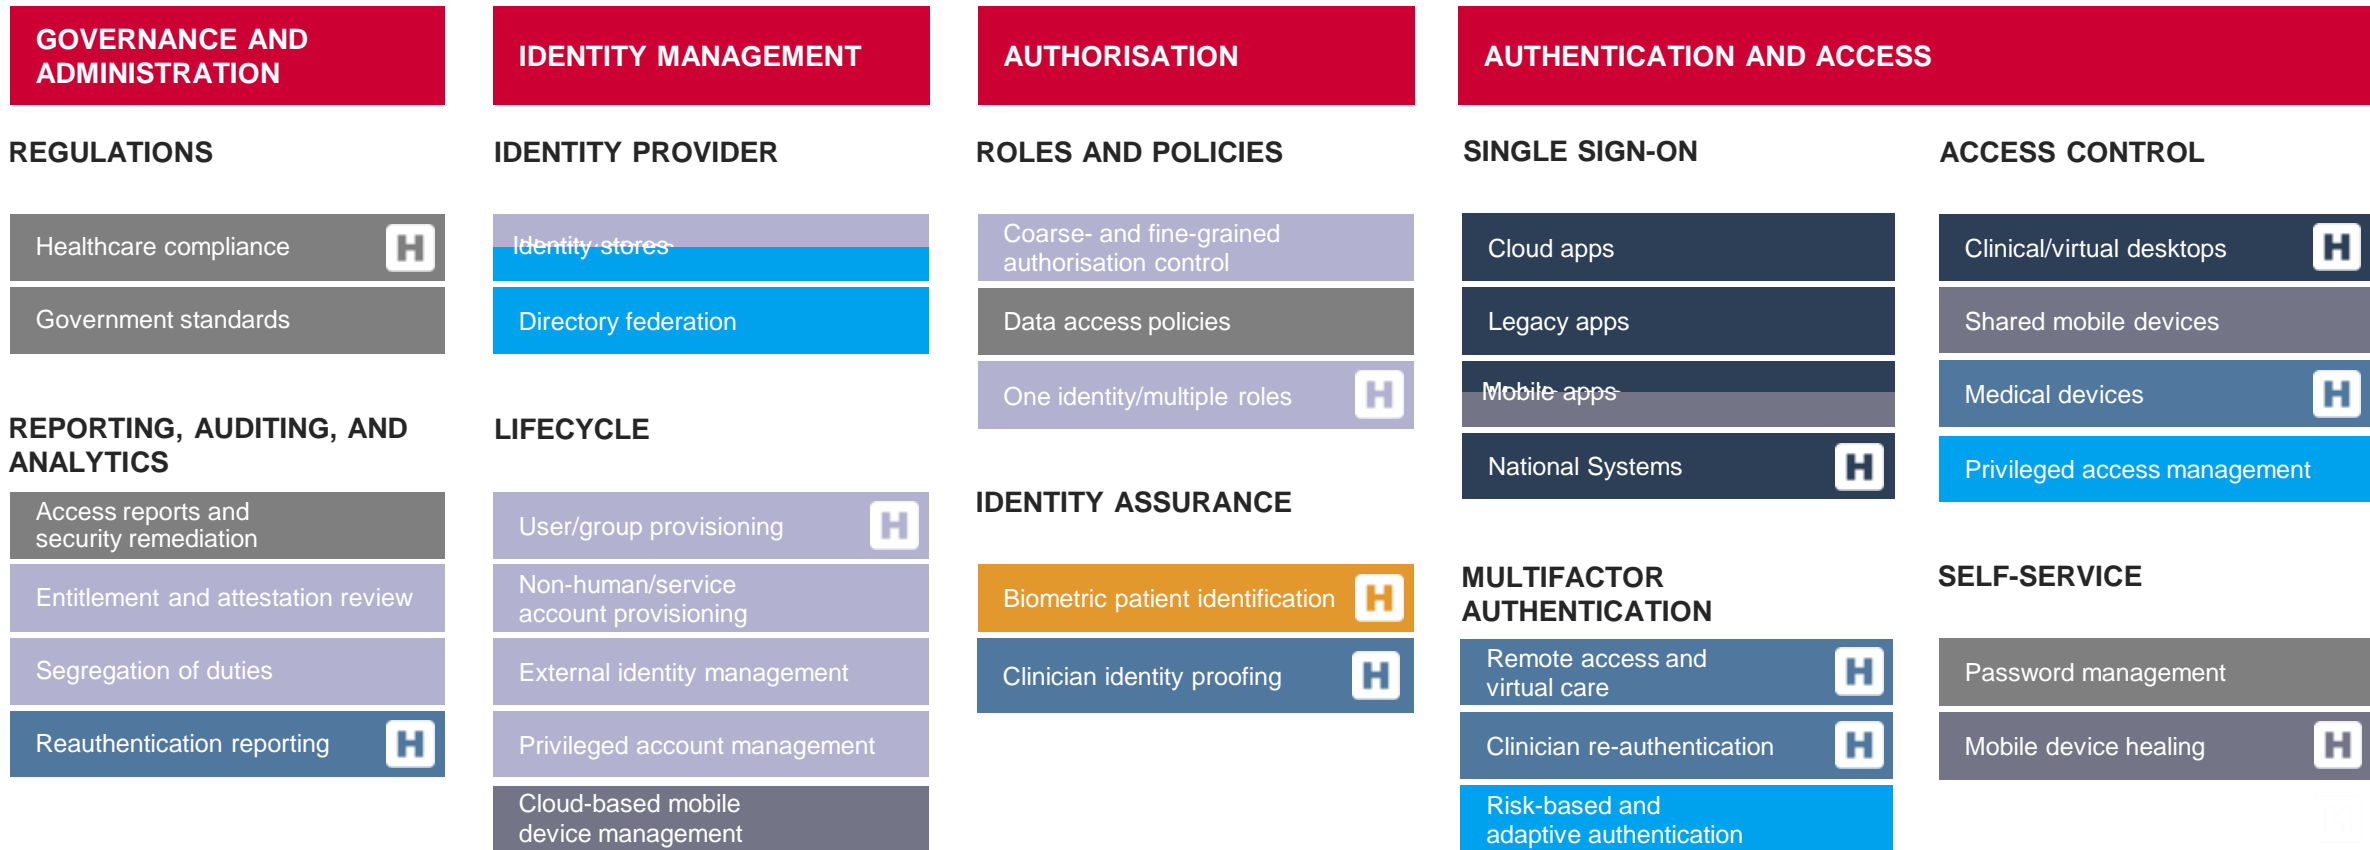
GOVERNANCE AND ADMINISTRATION

REGULATIONS

Healthcare compliance H

Government standards

REPORTING, AUDITING, AND ANALYTICS

Access reports and security remediation

Entitlement and attestation review

Segregation of duties

Reauthentication reporting H

IDENTITY MANAGEMENT

IDENTITY PROVIDER

Identity stores

Directory federation

LIFECYCLE

User/group provisioning H

Non-human/service account provisioning

External identity management

Privileged account management

Cloud-based mobile device management

AUTHORISATION

ROLES AND POLICIES

Coarse- and fine-grained authorisation control

Data access policies

One identity/multiple roles H

IDENTITY ASSURANCE

Biometric patient identification H

Clinician identity proofing H

AUTHENTICATION AND ACCESS

SINGLE SIGN-ON

Cloud apps

Legacy apps

Mobile apps

National Systems H

MULTIFACTOR AUTHENTICATION

Remote access and virtual care H

Clinician re-authentication H

Risk-based and adaptive authentication

ACCESS CONTROL

Clinical/virtual desktops H

Shared mobile devices

Medical devices H

Privileged access management

SELF-SERVICE

Password management

Mobile device healing H